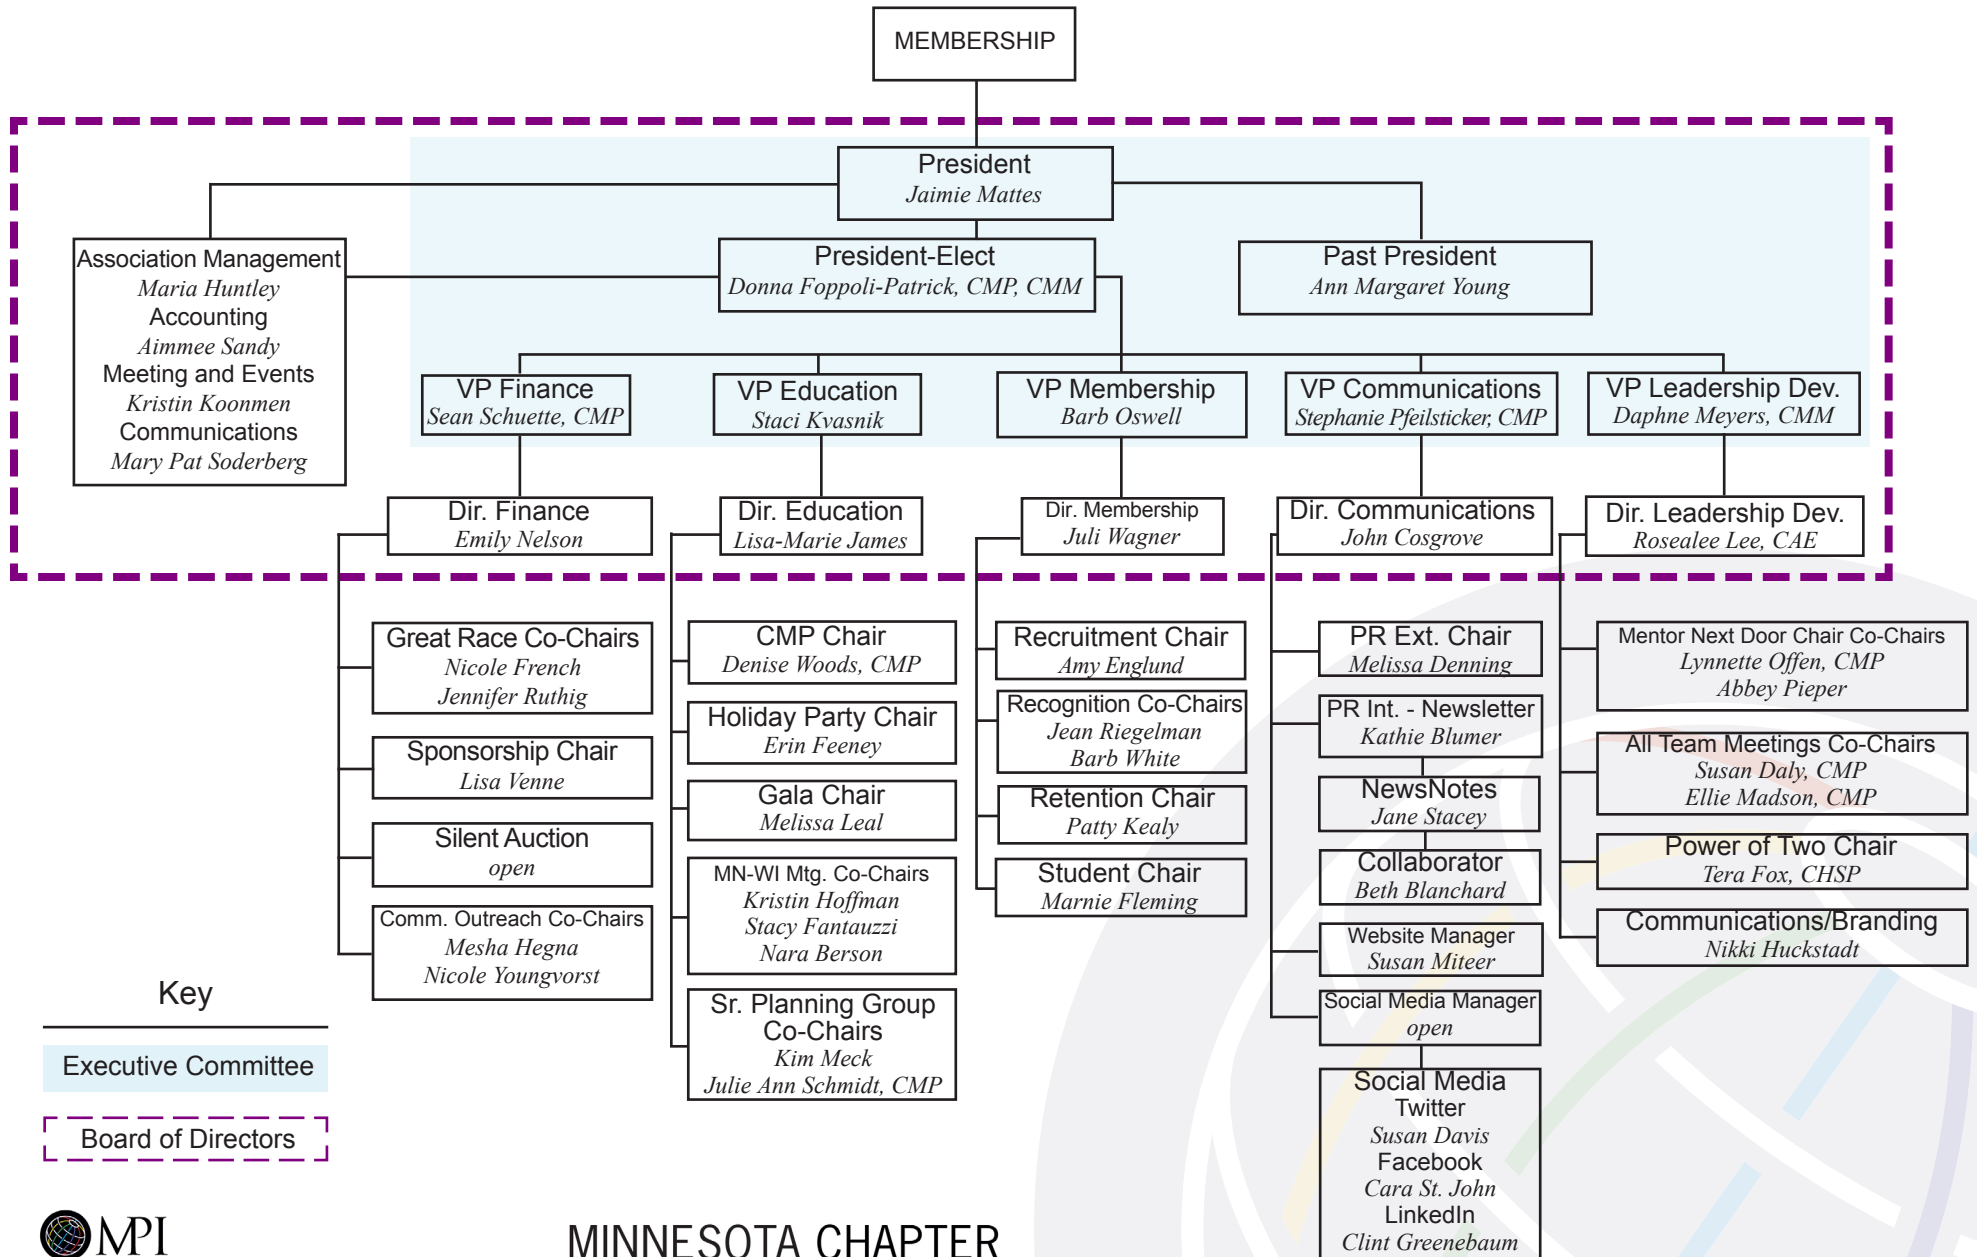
MEMBERSHIP

President
Jaimie Mattes

Association Management
Maria Huntley
Accounting
Aimmee Sandy
Meeting and Events
Kristin Koonmen
Communications
Mary Pat Soderberg

President-Elect
Donna Foppoli-Patrick, CMP, CMM

Past President
Ann Margaret Young

VP Finance
Sean Schuette, CMP

VP Education
Staci Kvasnik

VP Membership
Barb Oswell

VP Communications
Stephanie Pfeilsticker, CMP

VP Leadership Dev.
Daphne Meyers, CMM

Dir. Finance
Emily Nelson

Dir. Education
Lisa-Marie James

Dir. Membership
Juli Wagner

Dir. Communications
John Cosgrove

Dir. Leadership Dev.
Rosealee Lee, CAE

Great Race Co-Chairs
Nicole French
Jennifer Ruthig

Sponsorship Chair
Lisa Venne

Silent Auction
open

Comm. Outreach Co-Chairs
Mesha Hegna
Nicole Youngvorst

CMP Chair
Denise Woods, CMP

Holiday Party Chair
Erin Feeney

Gala Chair
Melissa Leal

MN-WI Mtg. Co-Chairs
Kristin Hoffman
Stacy Fantauzzi
Nara Berson

Sr. Planning Group Co-Chairs
Kim Meck
Julie Ann Schmidt, CMP

Recruitment Chair
Amy Englund

Recognition Co-Chairs
Jean Riegelman
Barb White

Retention Chair
Patty Kealy

Student Chair
Marnie Fleming

PR Ext. Chair
Melissa Denning

PR Int. - Newsletter
Kathie Blumer

NewsNotes
Jane Stacey

Collaborator
Beth Blanchard

Website Manager
Susan Miteer

Social Media Manager
open

Social Media
Twitter
Susan Davis
Facebook
Cara St. John
LinkedIn
Clint Greenebaum

Mentor Next Door Chair Co-Chairs
Lynnette Offen, CMP
Abbey Pieper

All Team Meetings Co-Chairs
Susan Daly, CMP
Ellie Madson, CMP

Power of Two Chair
Tera Fox, CHSP

Communications/Branding
Nikki Huckstadt

Key
Executive Committee
Board of Directors

MPI

MINNESOTA CHAPTER